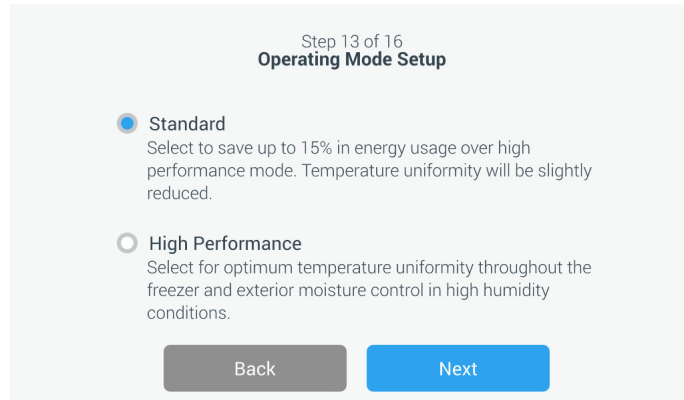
Step 13 of 16
Operating Mode Setup

Standard
Select to save up to 15% in energy usage over high performance mode. Temperature uniformity will be slightly reduced.

High Performance
Select for optimum temperature uniformity throughout the freezer and exterior moisture control in high humidity conditions.

Back

Next